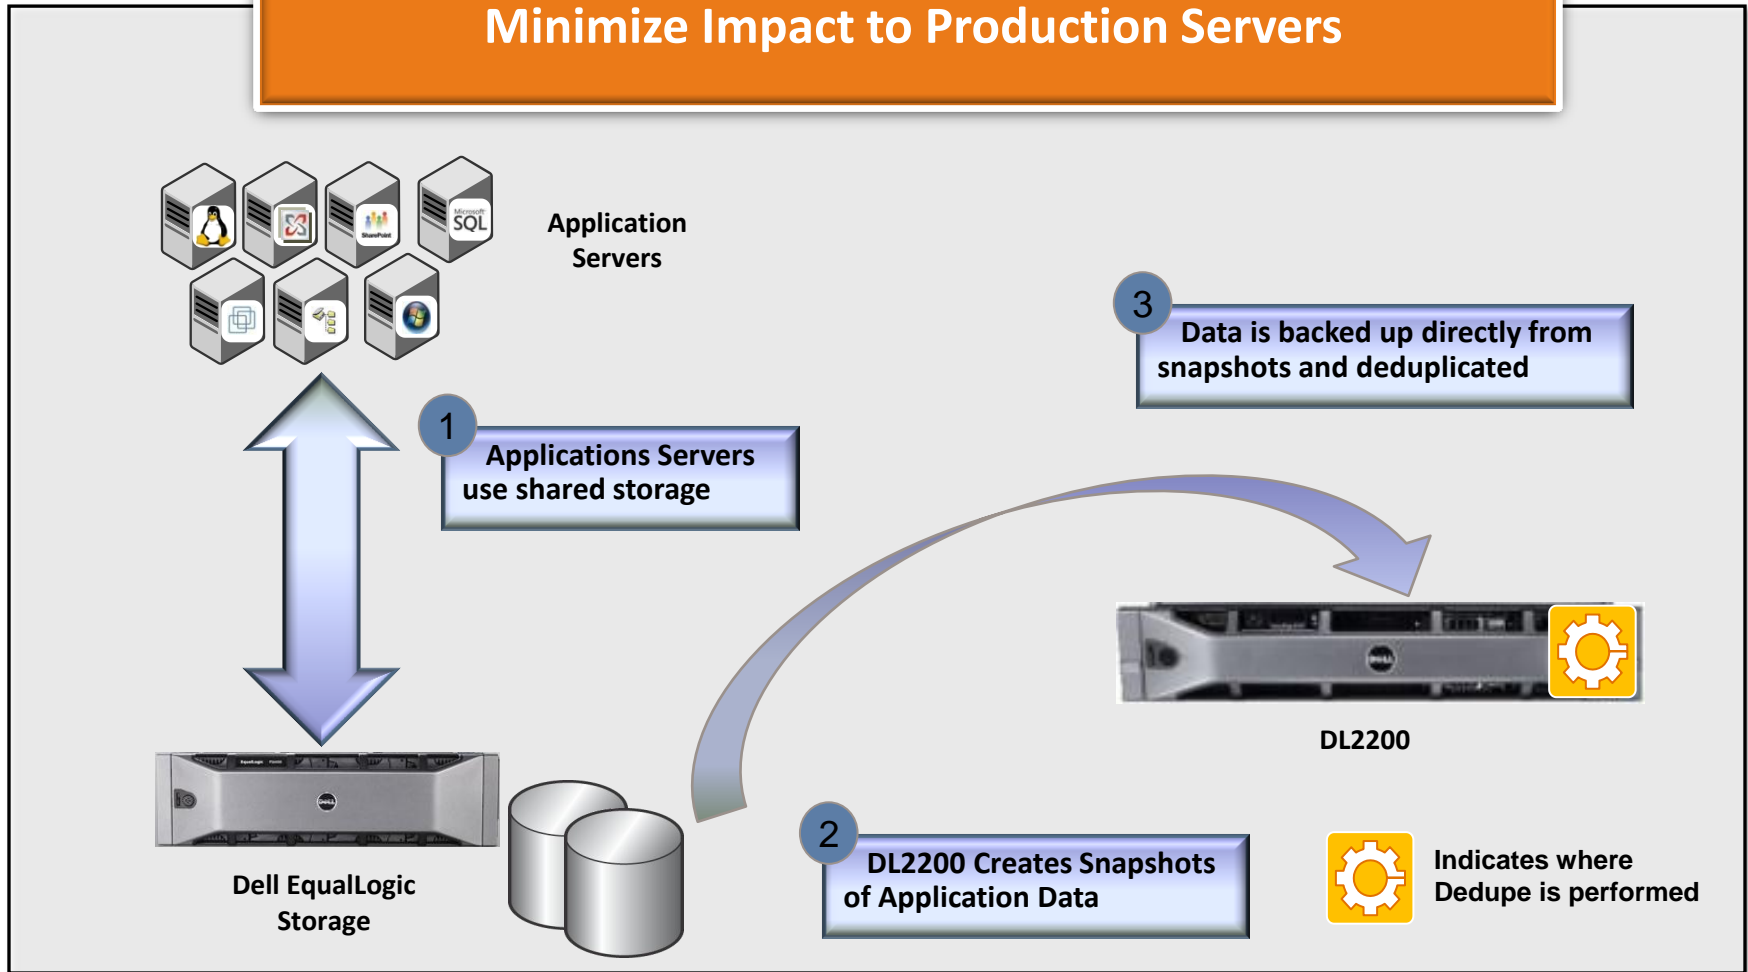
Minimize Impact to Production Servers

Application Servers

3 Data is backed up directly from snapshots and deduplicated

1 Applications Servers use shared storage

DL2200

Dell EqualLogic Storage

2 DL2200 Creates Snapshots of Application Data

Indicates where Dedupe is performed